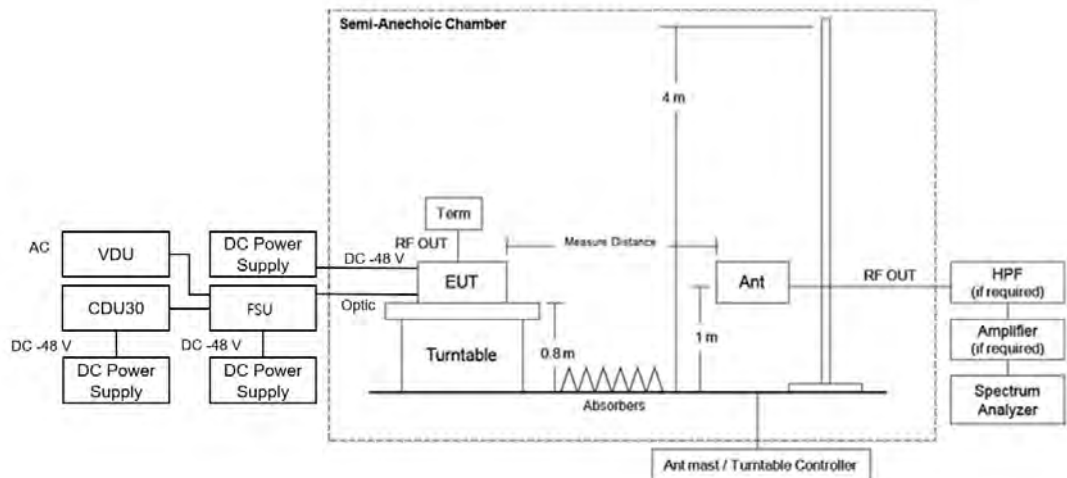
Semi-Anechoic Chamber

4 m

Term

RF OUT

Measure Distance

AC

VDU

DC Power Supply

DC -48 V

EUT

Ant

RF OUT

HPF (if required)

CDU30

FSU

Optic

1 m

Amplifier (if required)

DC -48 V

DC -48 V

Turntable

0.8 m

DC Power Supply

DC Power Supply

Absorbers

Spectrum Analyzer

Ant mast / Turntable Controller